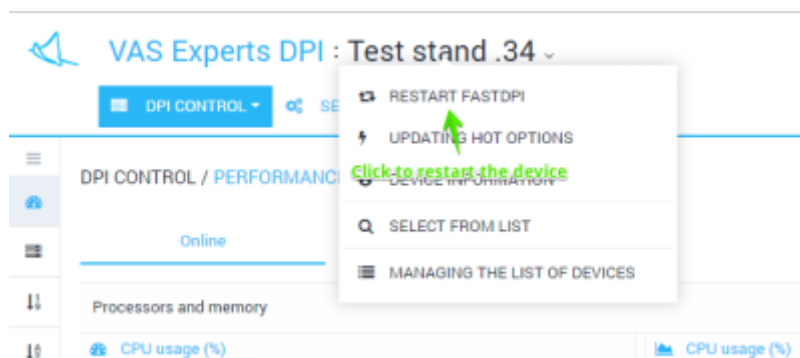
VAS Experts DPI : Test stand .34

DPI CONTROL

SE

RESTART FASTDPI

UPDATING HOT OPTIONS

Click to restart the device

DEVICE INFORMATION

SELECT FROM LIST

MANAGING THE LIST OF DEVICES

DPI CONTROL / PERFORMANC

Online

Processors and memory

CPU usage (%)

CPU usage (%)